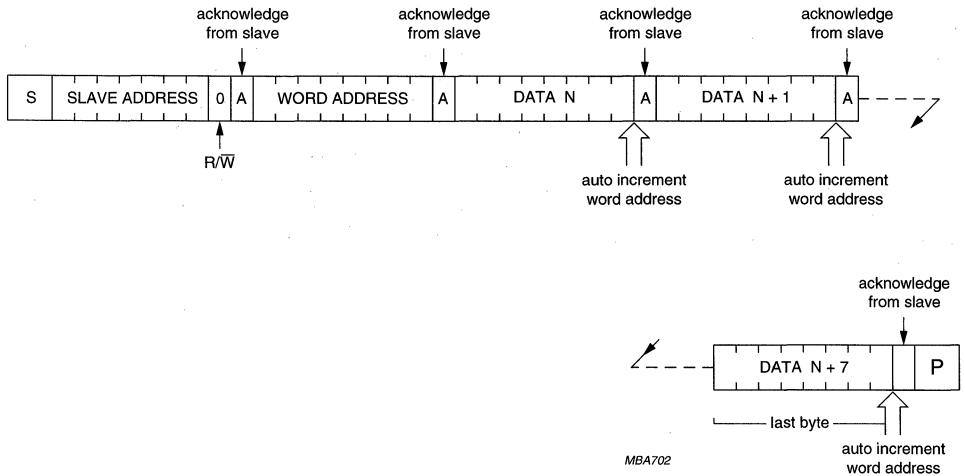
acknowledge from slave

acknowledge from slave

acknowledge from slave

acknowledge from slave

S | SLAVE ADDRESS | 0 | A | WORD ADDRESS | A | DATA N | A | DATA N + 1 | A

R/$\overline{W}$

auto increment word address

auto increment word address

acknowledge from slave

DATA N + 7 | | P

last byte

auto increment word address

MBA702